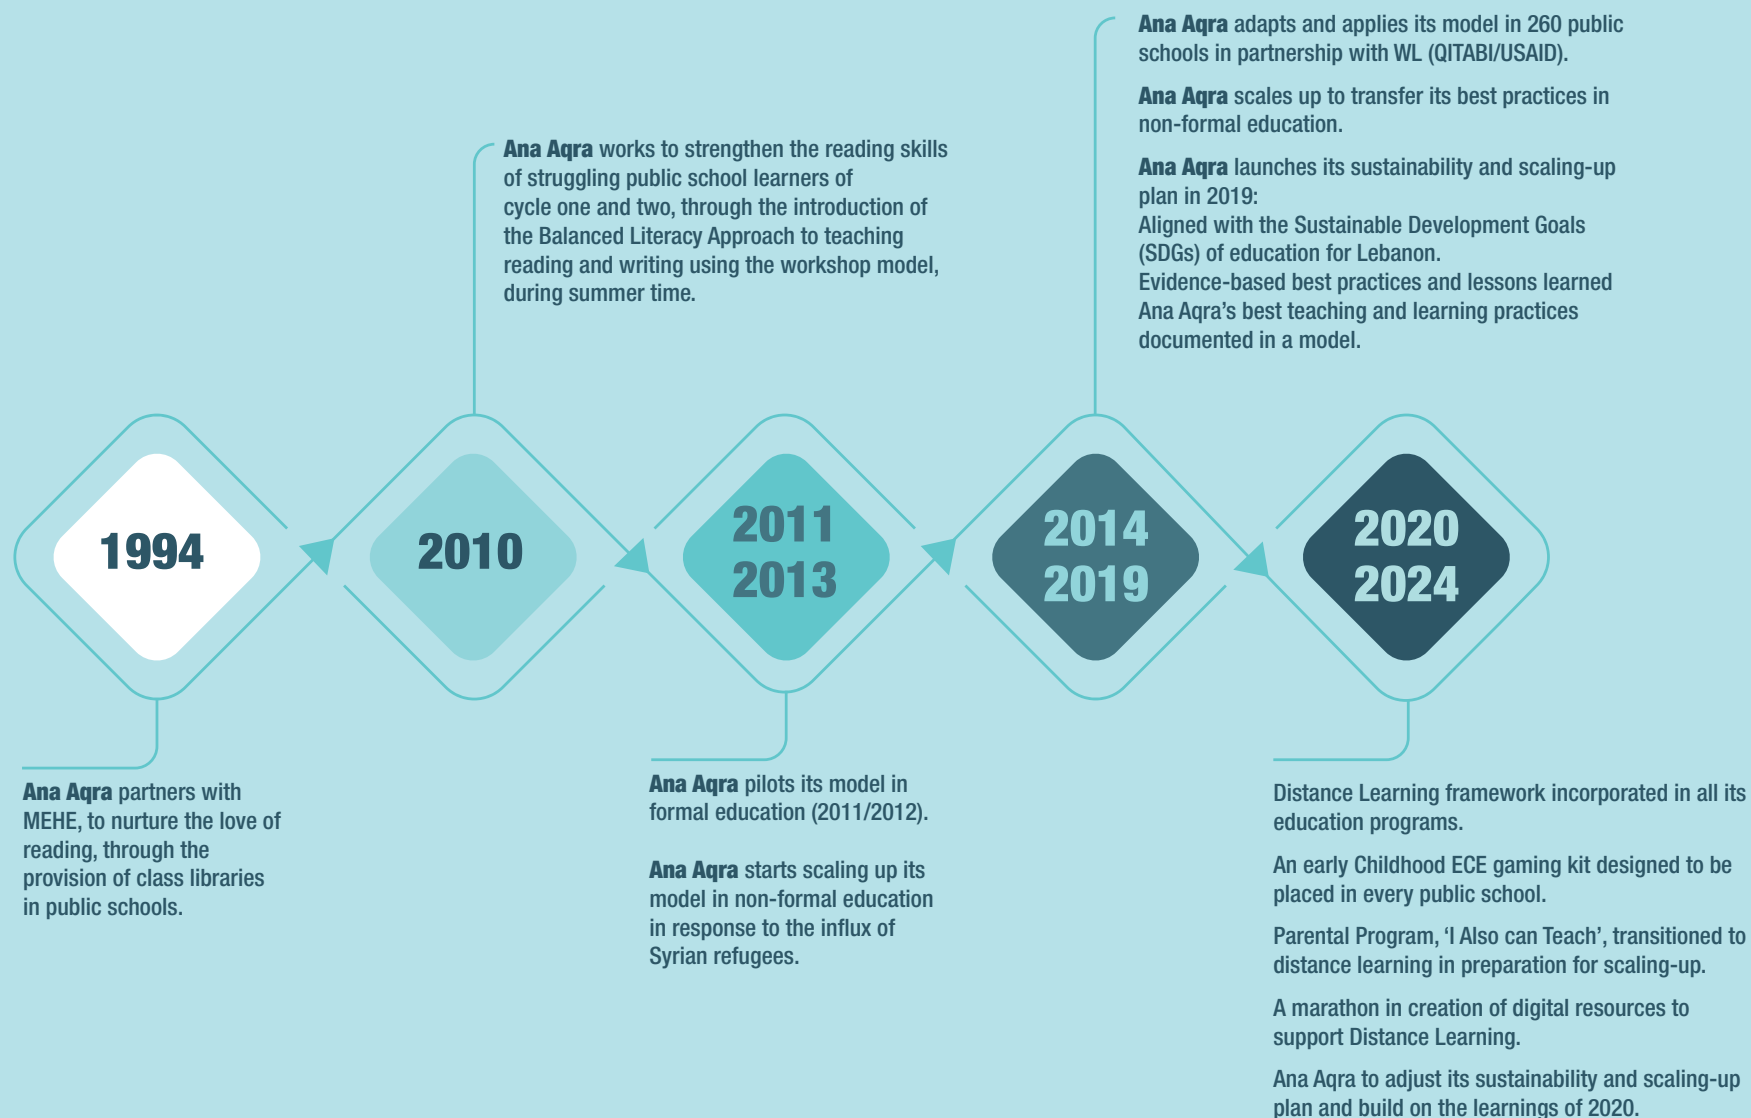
**Ana Aqra** adapts and applies its model in 260 public schools in partnership with WL (QITABI/USAID).

**Ana Aqra** scales up to transfer its best practices in non-formal education.

**Ana Aqra** launches its sustainability and scaling-up plan in 2019:
Aligned with the Sustainable Development Goals (SDGs) of education for Lebanon.
Evidence-based best practices and lessons learned
Ana Aqra's best teaching and learning practices documented in a model.

**Ana Aqra** works to strengthen the reading skills of struggling public school learners of cycle one and two, through the introduction of the Balanced Literacy Approach to teaching reading and writing using the workshop model, during summer time.

1994

2010

2011
2013

2014
2019

2020
2024

**Ana Aqra** partners with MEHE, to nurture the love of reading, through the provision of class libraries in public schools.

**Ana Aqra** pilots its model in formal education (2011/2012).

**Ana Aqra** starts scaling up its model in non-formal education in response to the influx of Syrian refugees.

Distance Learning framework incorporated in all its education programs.

An early Childhood ECE gaming kit designed to be placed in every public school.

Parental Program, 'I Also can Teach', transitioned to distance learning in preparation for scaling-up.

A marathon in creation of digital resources to support Distance Learning.

Ana Aqra to adjust its sustainability and scaling-up plan and build on the learnings of 2020.